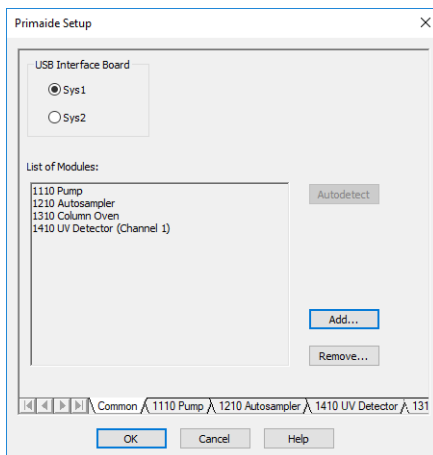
Primaide Setup

USB Interface Board

Sys1

Sys2

List of Modules:

1110 Pump
1210 Autosampler
1310 Column Oven
1410 UV Detector (Channel 1)

Autodetect

Add...

Remove...

Common | 1110 Pump | 1210 Autosampler | 1410 UV Detector | 131

OK

Cancel

Help